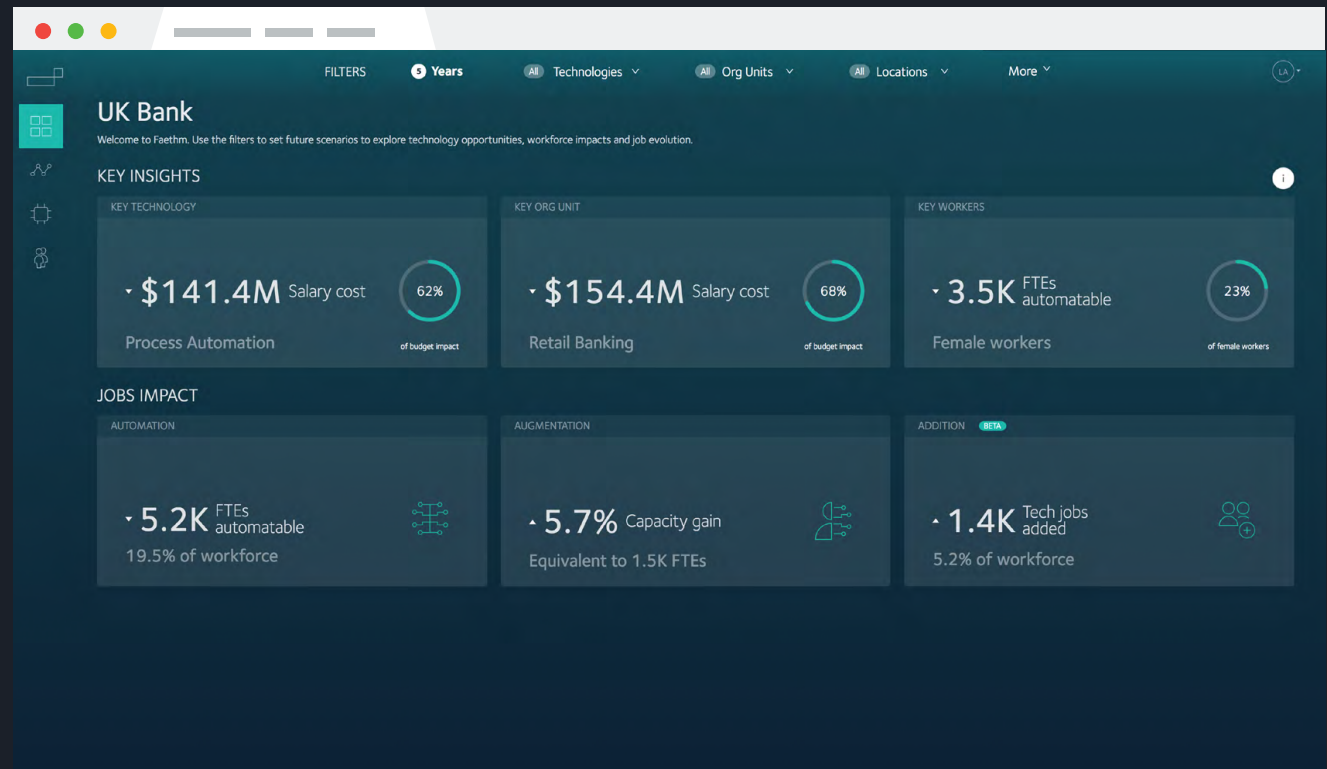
FILTERS 5 Years All Technologies All Org Units All Locations More LA

UK Bank

Welcome to Faethm. Use the filters to set future scenarios to explore technology opportunities, workforce impacts and job evolution.

KEY INSIGHTS

KEY TECHNOLOGY
$141.4M Salary cost
62%
of budget impact
Process Automation

KEY ORG UNIT
$154.4M Salary cost
68%
of budget impact
Retail Banking

KEY WORKERS
3.5K FTEs automatable
23%
of female workers
Female workers

JOBS IMPACT

AUTOMATION
5.2K FTEs automatable
19.5% of workforce

AUGMENTATION
5.7% Capacity gain
Equivalent to 1.5K FTEs

ADDITION BETA
1.4K Tech jobs added
5.2% of workforce